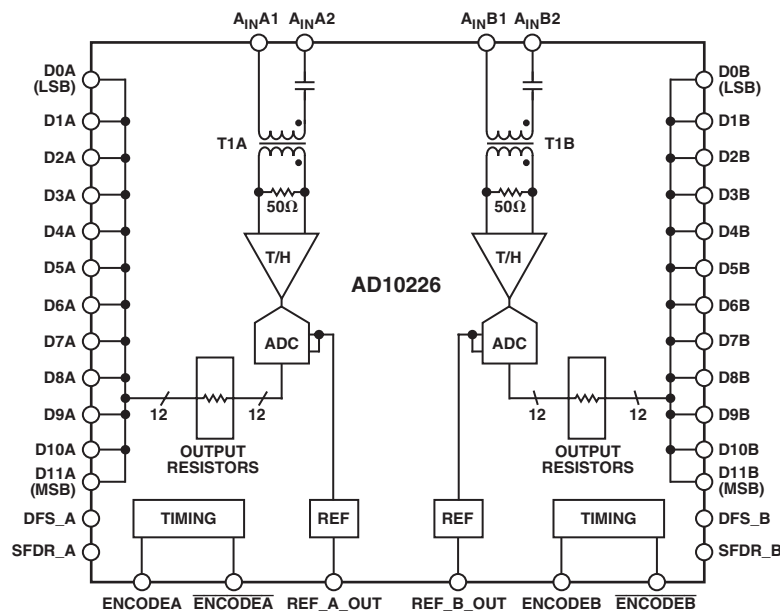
$A_{IN}A1$ $A_{IN}A2$ $A_{IN}B1$ $A_{IN}B2$

D0A (LSB)
D1A
D2A
D3A
D4A
D5A
D6A
D7A
D8A
D9A
D10A
D11A (MSB)
DFS_A
SFDR_A

T1A
$50\Omega$
T/H
ADC
12
12
OUTPUT RESISTORS
TIMING
REF

AD10226

T1B
$50\Omega$
T/H
ADC
12
12
OUTPUT RESISTORS
REF
TIMING

D0B (LSB)
D1B
D2B
D3B
D4B
D5B
D6B
D7B
D8B
D9B
D10B
D11B (MSB)
DFS_B
SFDR_B

ENCODEA $\overline{\text{ENCODEA}}$ REF_A_OUT REF_B_OUT ENCODEB $\overline{\text{ENCODEB}}$